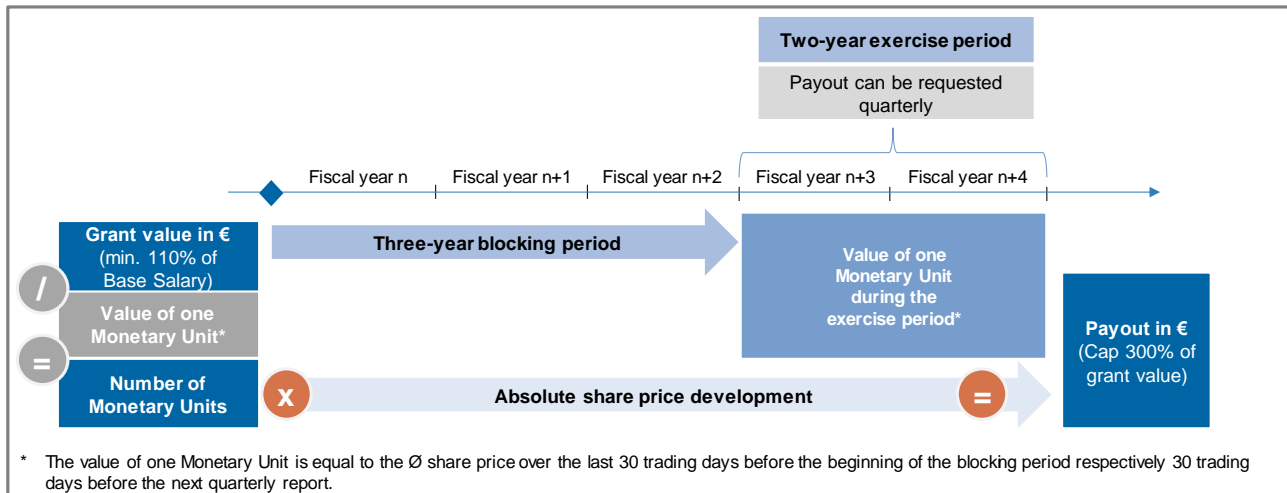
Two-year exercise period

Payout can be requested quarterly

Fiscal year n

Fiscal year n+1

Fiscal year n+2

Fiscal year n+3

Fiscal year n+4

Grant value in € (min. 110% of Base Salary)

/

Value of one Monetary Unit*

=

Number of Monetary Units

Three-year blocking period

Value of one Monetary Unit during the exercise period*

x

Absolute share price development

=

Payout in € (Cap 300% of grant value)

* The value of one Monetary Unit is equal to the Ø share price over the last 30 trading days before the beginning of the blocking period respectively 30 trading days before the next quarterly report.